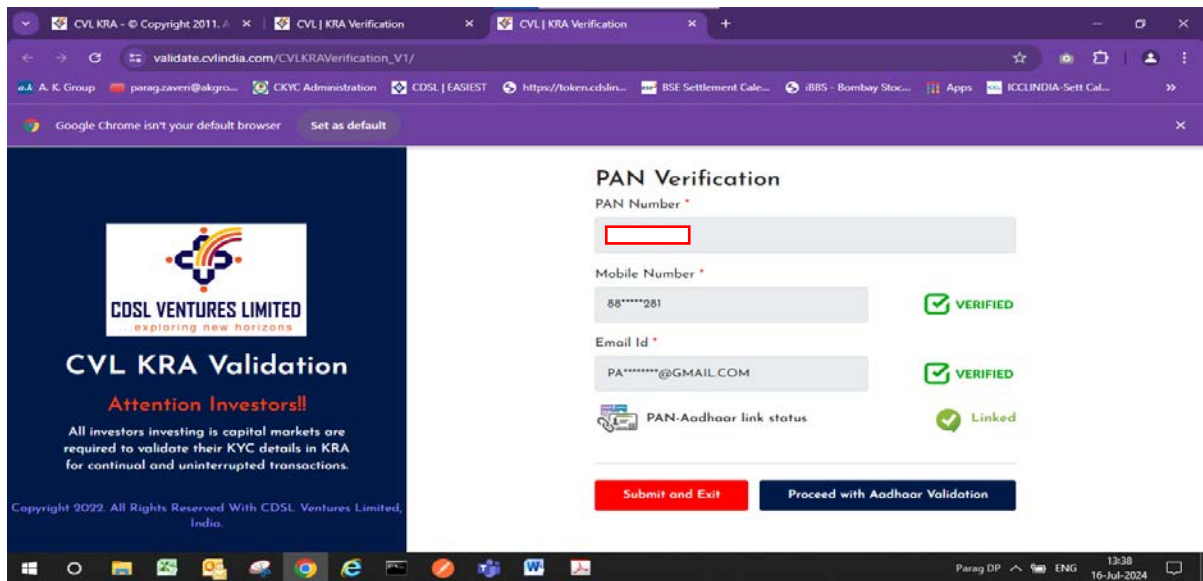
CVL KRA - © Copyright 2011. A | CVL | KRA Verification | CVL | KRA Verification

validate.cvlindia.com/CVLKRAVerification_V1/

A. K. Group | parag.zaveri@akgro... | CKYC Administration | CDSL | EASIEST | https://token.cdslin... | BSE Settlement Cale... | iBBS - Bombay Stoc... | Apps | ICCLINDIA-Sett Cal...

Google Chrome isn't your default browser | Set as default

CDSL VENTURES LIMITED
...exploring new horizons

CVL KRA Validation

Attention Investors!!

All investors investing is capital markets are required to validate their KYC details in KRA for continual and uninterrupted transactions.

Copyright 2022. All Rights Reserved With CDSL Ventures Limited, India.

PAN Verification

PAN Number *

Mobile Number *

88*****281 VERIFIED

Email Id *

PA********@GMAIL.COM VERIFIED

PAN-Aadhaar link status Linked

Submit and Exit | Proceed with Aadhaar Validation

Parag DP ENG 13:38 16-Jul-2024